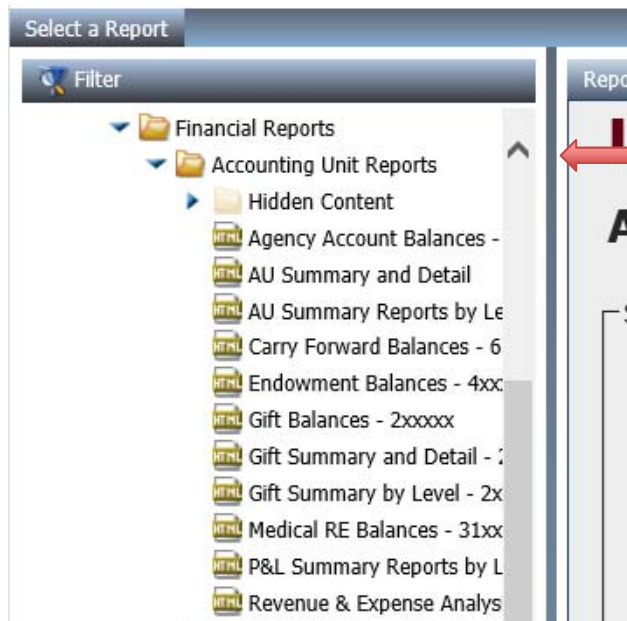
Select a Report

Filter

Financial Reports

Accounting Unit Reports

Hidden Content

HTML Agency Account Balances -

HTML AU Summary and Detail

HTML AU Summary Reports by Le

HTML Carry Forward Balances - 6

HTML Endowment Balances - 4xx

HTML Gift Balances - 2xxxxx

HTML Gift Summary and Detail - 2

HTML Gift Summary by Level - 2x

HTML Medical RE Balances - 31xx

HTML P&L Summary Reports by L

HTML Revenue & Expense Analys

Repo

A